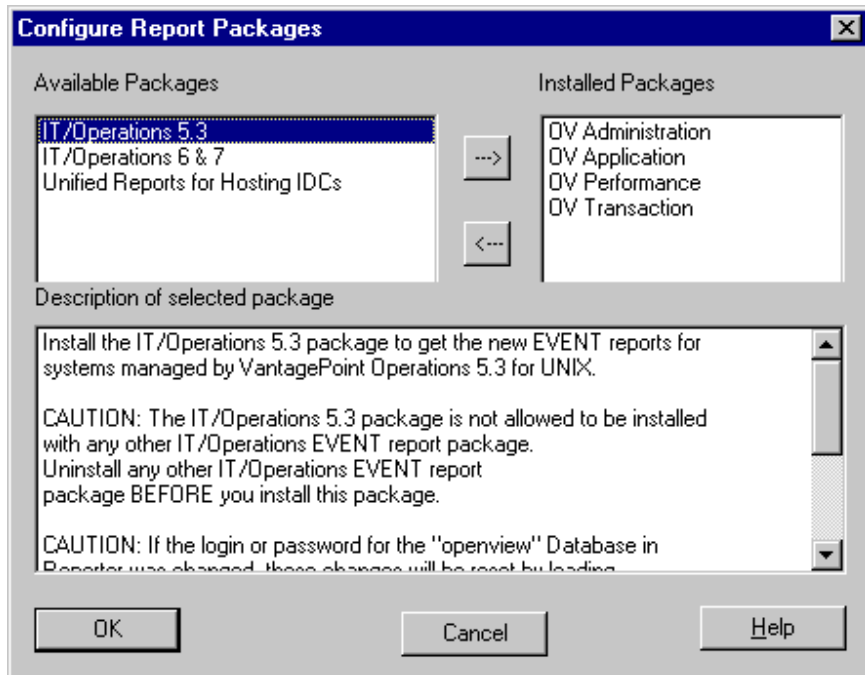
Configure Report Packages

Available Packages

IT/Operations 5.3
IT/Operations 6 & 7
Unified Reports for Hosting IDCs

-->

<--

Installed Packages

OV Administration
OV Application
OV Performance
OV Transaction

Description of selected package

Install the IT/Operations 5.3 package to get the new EVENT reports for systems managed by VantagePoint Operations 5.3 for UNIX.

CAUTION: The IT/Operations 5.3 package is not allowed to be installed with any other IT/Operations EVENT report package. Uninstall any other IT/Operations EVENT report package BEFORE you install this package.

CAUTION: If the login or password for the "openview" Database in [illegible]

OK

Cancel

Help